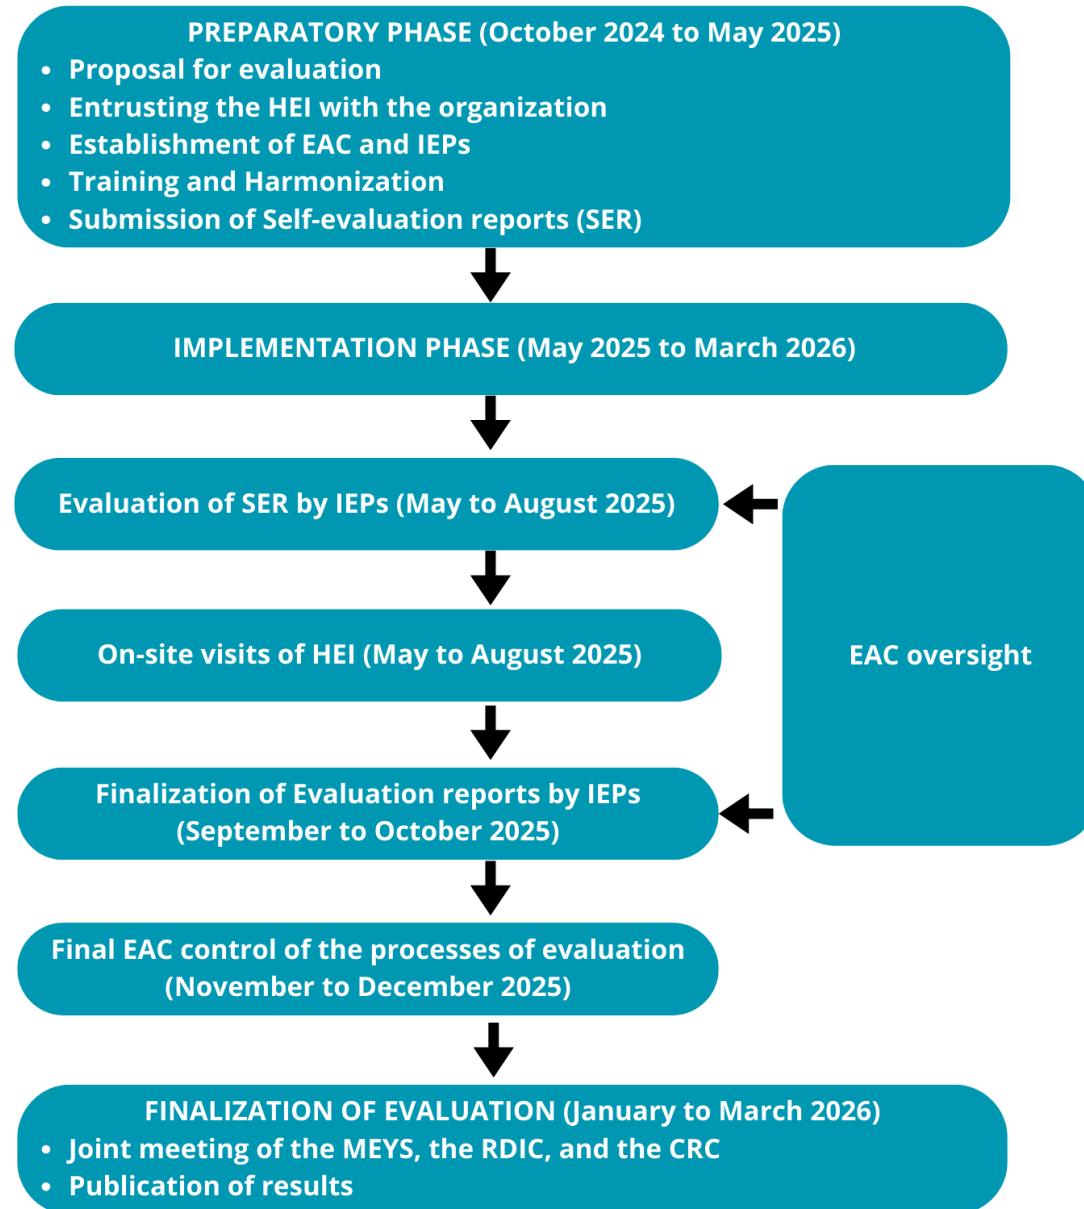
PREPARATORY PHASE (October 2024 to May 2025)
- Proposal for evaluation
- Entrusting the HEI with the organization
- Establishment of EAC and IEPs
- Training and Harmonization
- Submission of Self-evaluation reports (SER)

IMPLEMENTATION PHASE (May 2025 to March 2026)

Evaluation of SER by IEPs (May to August 2025)

On-site visits of HEI (May to August 2025)

EAC oversight

Finalization of Evaluation reports by IEPs (September to October 2025)

Final EAC control of the processes of evaluation (November to December 2025)

FINALIZATION OF EVALUATION (January to March 2026)
- Joint meeting of the MEYS, the RDIC, and the CRC
- Publication of results